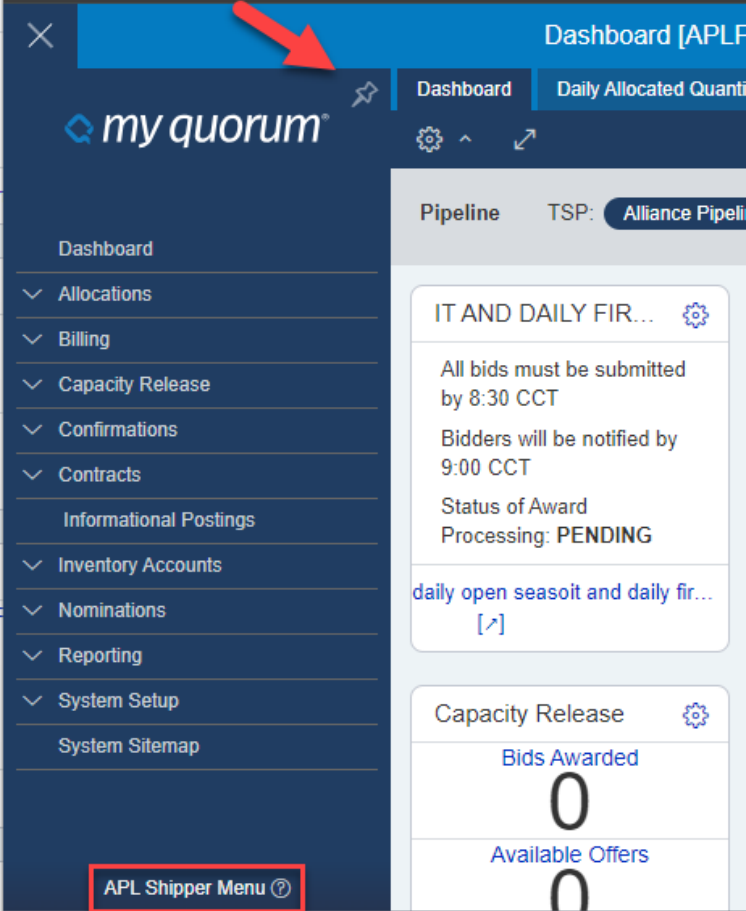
Dashboard [APLF

my quorum®

Dashboard
Daily Allocated Quanti

Pipeline
TSP:
Alliance Pipeli

Dashboard
Allocations
Billing
Capacity Release
Confirmations
Contracts
Informational Postings
Inventory Accounts
Nominations
Reporting
System Setup
System Sitemap

IT AND DAILY FIR...

All bids must be submitted by 8:30 CCT

Bidders will be notified by 9:00 CCT

Status of Award Processing: **PENDING**

daily open seasoit and daily fir...
[↗]

Capacity Release

Bids Awarded
0

Available Offers
0

APL Shipper Menu ?